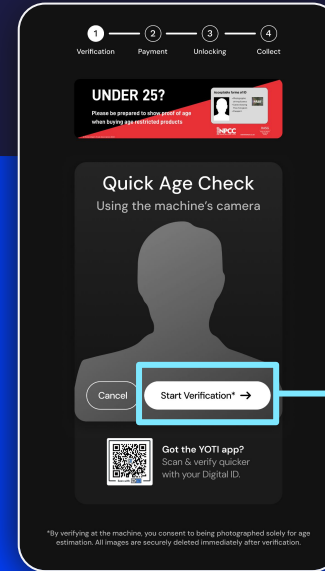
1 Verification
2 Payment
3 Unlocking
4 Collect

UNDER 25?
Please be prepared to show proof of age when buying age restricted products

Acceptable forms of ID
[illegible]

NPCC

Quick Age Check
Using the machine's camera

Cancel
Start Verification* →

Got the YOTI app?
Scan & verify quicker with your Digital ID.

*By verifying at the machine, you consent to being photographed solely for age estimation. All images are securely deleted immediately after verification.